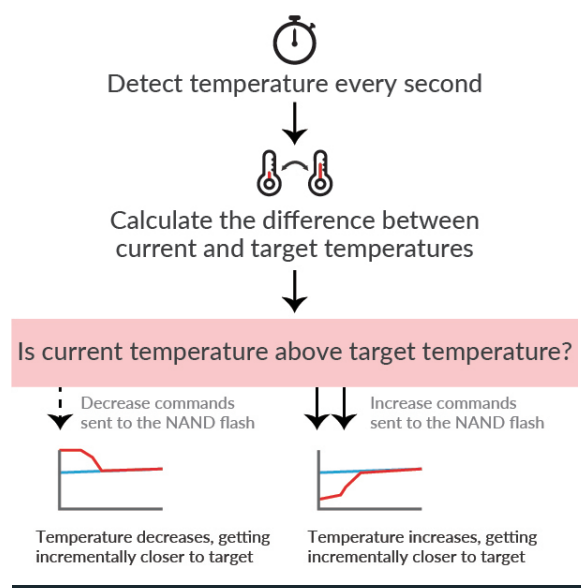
Detect temperature every second

Calculate the difference between current and target temperatures

Is current temperature above target temperature?

Decrease commands sent to the NAND flash

Increase commands sent to the NAND flash

Temperature decreases, getting incrementally closer to target

Temperature increases, getting incrementally closer to target